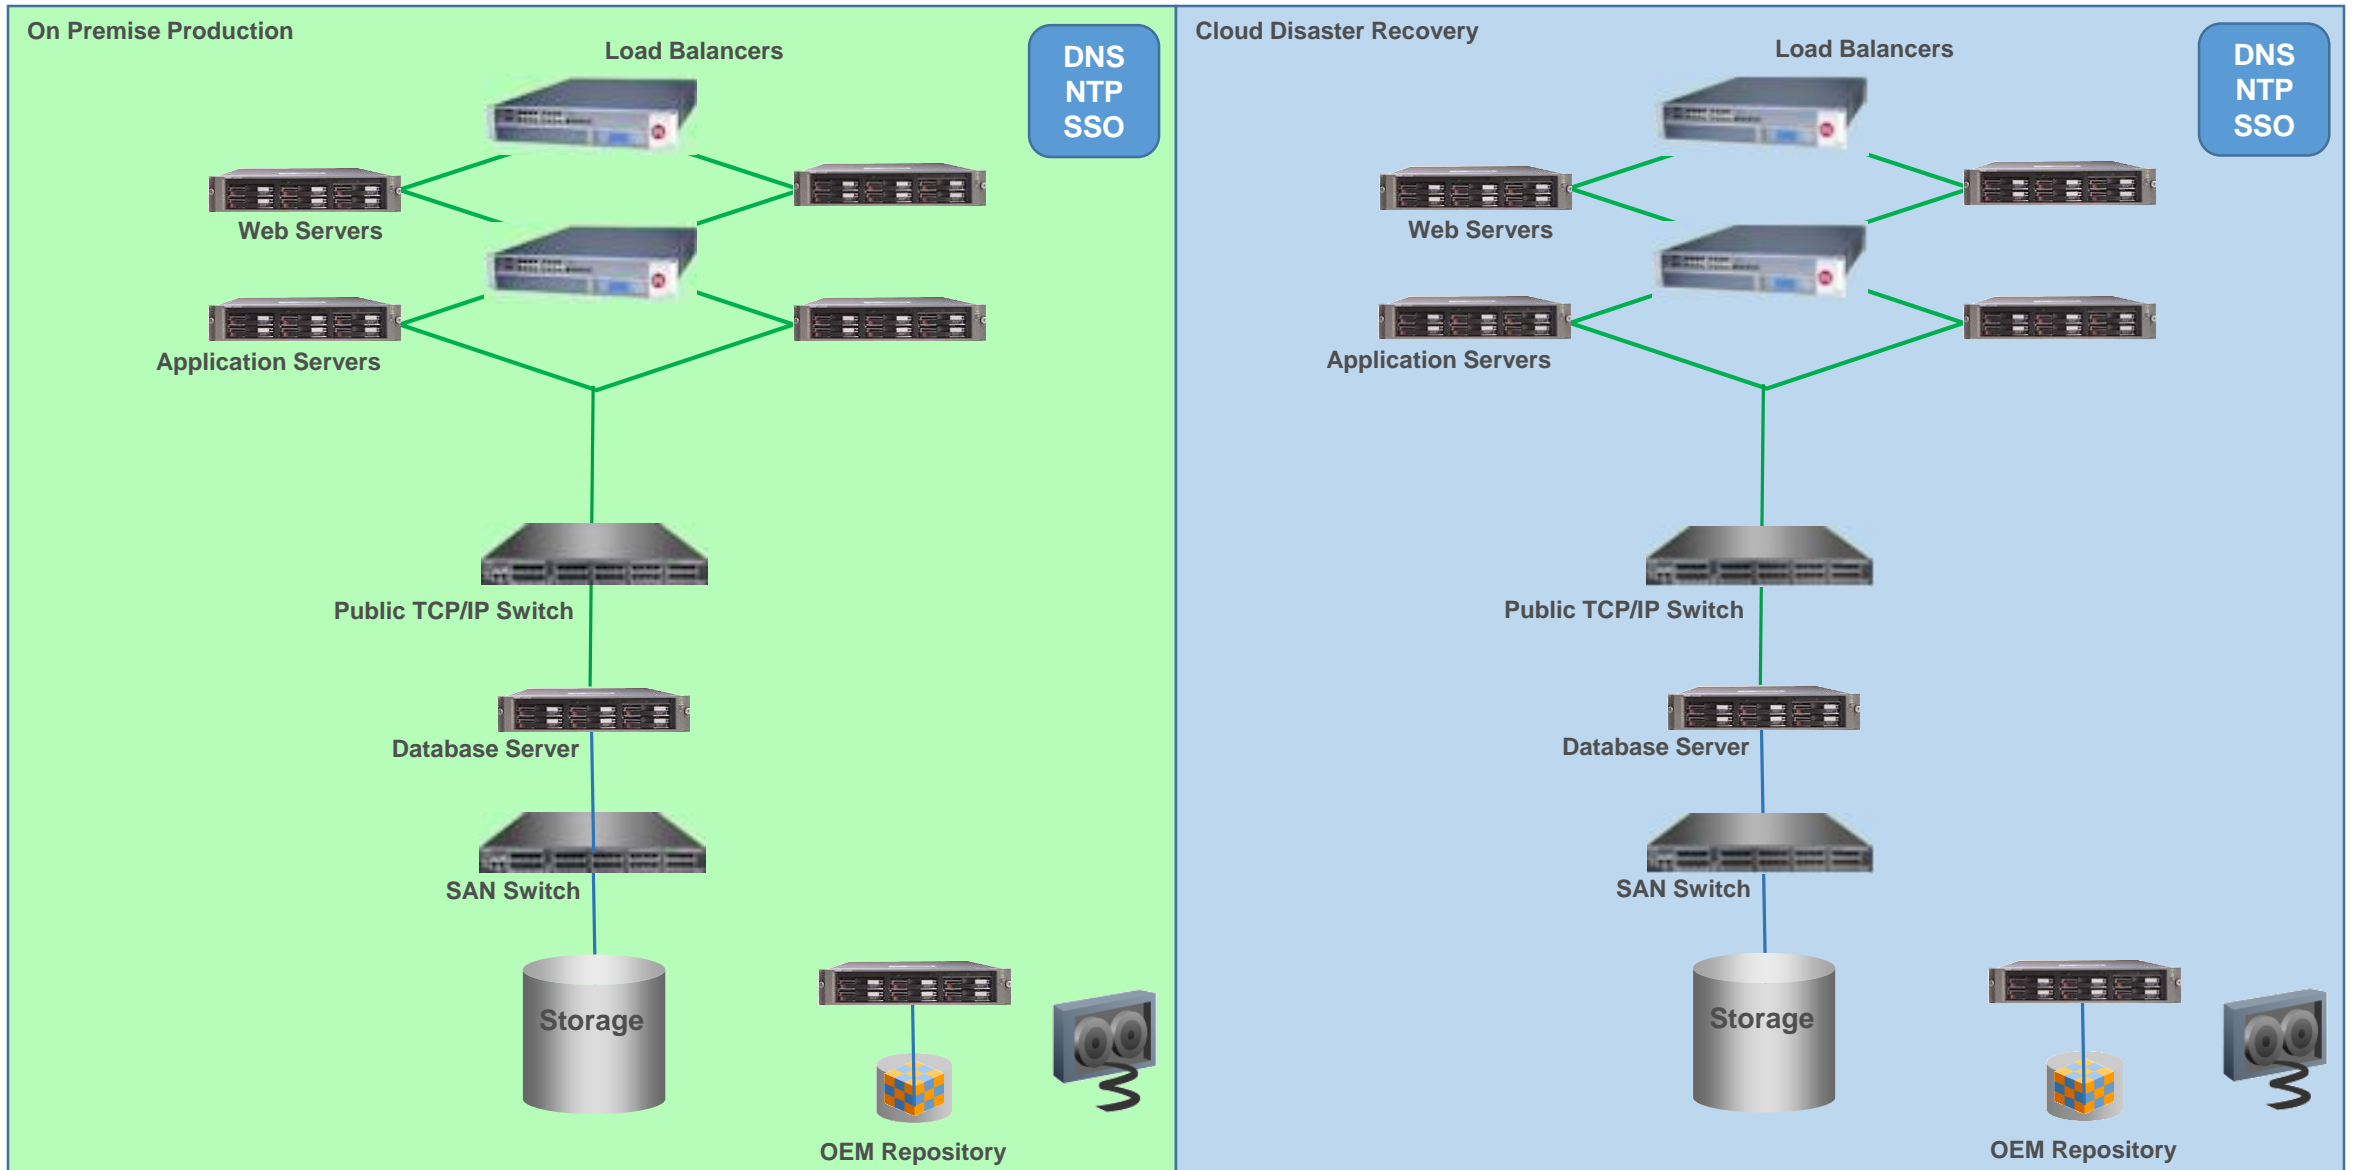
On Premise Production

Load Balancers

DNS
NTP
SSO

Web Servers

Application Servers

Public TCP/IP Switch

Database Server

SAN Switch

Storage

OEM Repository

Cloud Disaster Recovery

Load Balancers

DNS
NTP
SSO

Web Servers

Application Servers

Public TCP/IP Switch

Database Server

SAN Switch

Storage

OEM Repository